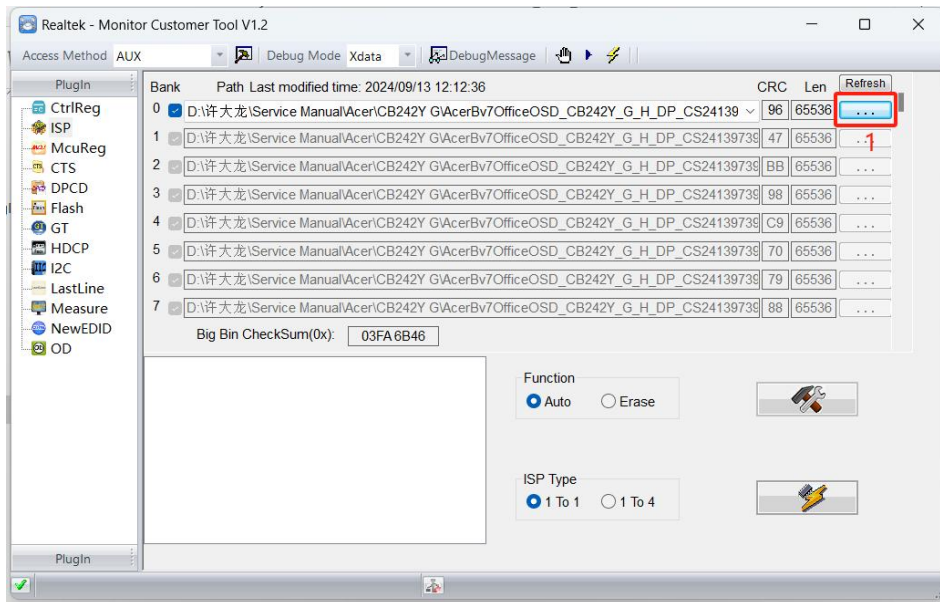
Realtek - Monitor Customer Tool V1.2

Access Method AUX Debug Mode Xdata DebugMessage

PlugIn

CtrlReg
ISP
McuReg
CTS
DPCD
Flash
GT
HDCP
I2C
LastLine
Measure
NewEDID
OD

Bank Path Last modified time: 2024/09/13 12:12:36 CRC Len Refresh

| Bank | Path | CRC | Len | |
|---|---|---|---|---|
| 0 | D:\许大龙\Service Manual\Acer\CB242Y G\AcerBv7OfficeOSD_CB242Y_G_H_DP_CS24139 | 96 | 65536 | ... |
| 1 | D:\许大龙\Service Manual\Acer\CB242Y G\AcerBv7OfficeOSD_CB242Y_G_H_DP_CS24139739 | 47 | 65536 | ... |
| 2 | D:\许大龙\Service Manual\Acer\CB242Y G\AcerBv7OfficeOSD_CB242Y_G_H_DP_CS24139739 | BB | 65536 | ... |
| 3 | D:\许大龙\Service Manual\Acer\CB242Y G\AcerBv7OfficeOSD_CB242Y_G_H_DP_CS24139739 | 98 | 65536 | ... |
| 4 | D:\许大龙\Service Manual\Acer\CB242Y G\AcerBv7OfficeOSD_CB242Y_G_H_DP_CS24139739 | C9 | 65536 | ... |
| 5 | D:\许大龙\Service Manual\Acer\CB242Y G\AcerBv7OfficeOSD_CB242Y_G_H_DP_CS24139739 | 70 | 65536 | ... |
| 6 | D:\许大龙\Service Manual\Acer\CB242Y G\AcerBv7OfficeOSD_CB242Y_G_H_DP_CS24139739 | 79 | 65536 | ... |
| 7 | D:\许大龙\Service Manual\Acer\CB242Y G\AcerBv7OfficeOSD_CB242Y_G_H_DP_CS24139739 | 88 | 65536 | ... |

1

Big Bin CheckSum(0x): 03FA6B46

Function
Auto Erase

ISP Type
1 To 1 1 To 4

PlugIn